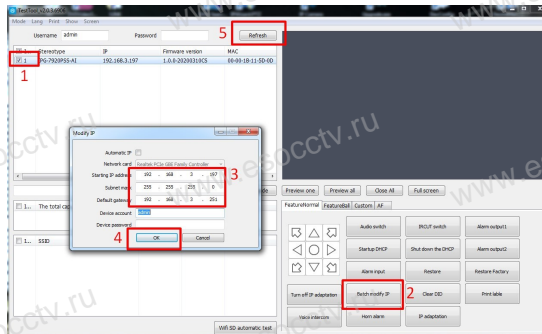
TestTool v2.0.3.0

Mode Lang Print Show Screen

Username admin Password

5 Refresh

| | Devicetype | IP | Firmware version | MAC |
|---|---|---|---|---|
| 1 | PG-7920P5S-AI | 192.168.3.197 | 1.0.8-20200310CS | 00-00-1B-11-5D-0D |

1

Modify IP

Automatic IP

Network card Realtek PCIe GBE Family Controller

Starting IP address 192 . 168 . 3 . 197

Subnet mask 255 . 255 . 255 . 0

Default gateway 192 . 168 . 3 . 251

Device account admin

Device password

3

4 OK Cancel

1 The total cap

1 SSID

Preview one Preview all Close All Full screen

FeatureNormal FeatureBall Custom AF

Audio switch IRCUT switch Alarm output1

Startup DHCP Shut down the DHCP Alarm output2

Alarm input Restore Restore Factory

Turn off IP adaptation Batch modify IP Clear DID Print lable

2

Voice intercom Horn alarm IP adaptation

Wifi SD automatic test

www.szsecpcctv.ru

secpcctv.ru

www.secpcctv.ru